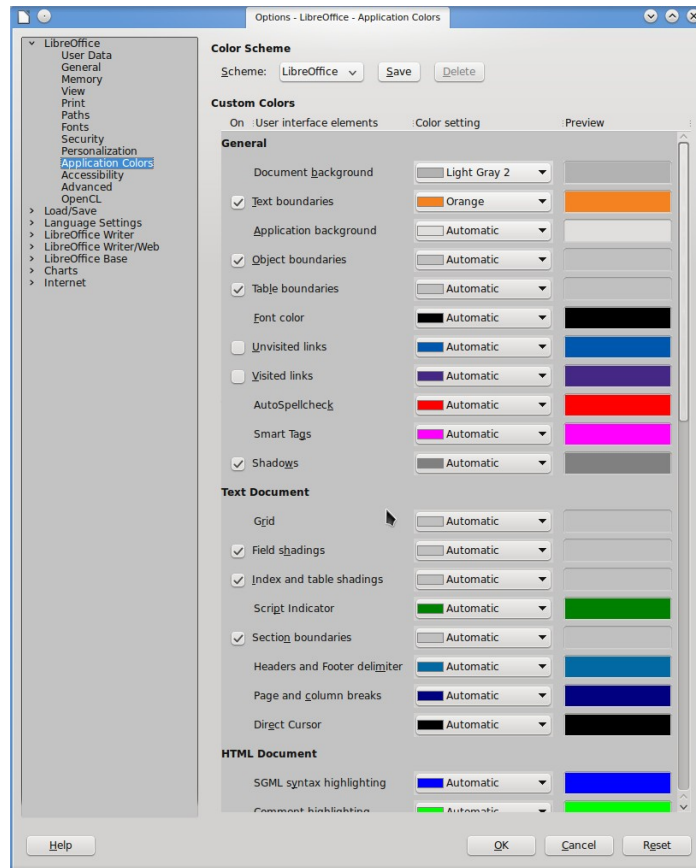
Options - LibreOffice - Application Colors

LibreOffice
User Data
General
Memory
View
Print
Paths
Fonts
Security
Personalization
Application Colors
Accessibility
Advanced
OpenCL
Load/Save
Language Settings
LibreOffice Writer
LibreOffice Writer/Web
LibreOffice Base
Charts
Internet

Color Scheme
Scheme: LibreOffice Save Delete

Custom Colors

| On | User interface elements | Color setting | Preview |
|---|---|---|---|
| | **General** | | |
| | Document background | Light Gray 2 | |
| ✓ | Text boundaries | Orange | |
| | Application background | Automatic | |
| ✓ | Object boundaries | Automatic | |
| ✓ | Table boundaries | Automatic | |
| | Font color | Automatic | |
| | Unvisited links | Automatic | |
| | Visited links | Automatic | |
| | AutoSpellcheck | Automatic | |
| | Smart Tags | Automatic | |
| ✓ | Shadows | Automatic | |
| | **Text Document** | | |
| | Grid | Automatic | |
| ✓ | Field shadings | Automatic | |
| ✓ | Index and table shadings | Automatic | |
| | Script Indicator | Automatic | |
| ✓ | Section boundaries | Automatic | |
| | Headers and Footer delimiter | Automatic | |
| | Page and column breaks | Automatic | |
| | Direct Cursor | Automatic | |
| | **HTML Document** | | |
| | SGML syntax highlighting | Automatic | |
| | Comment highlighting | Automatic | |

Help OK Cancel Reset